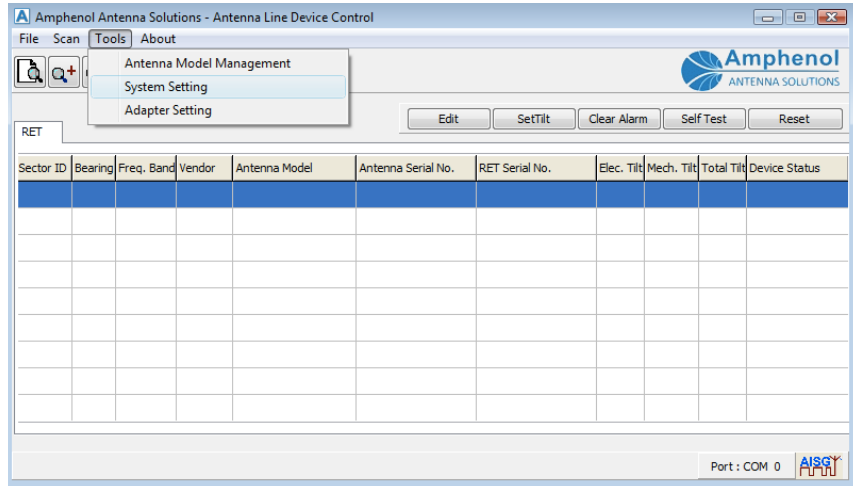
Amphenol Antenna Solutions - Antenna Line Device Control

File Scan Tools About

Antenna Model Management
System Setting
Adapter Setting

Amphenol
ANTENNA SOLUTIONS

RET

Edit SetTilt Clear Alarm Self Test Reset

| Sector ID | Bearing | Freq. Band | Vendor | Antenna Model | Antenna Serial No. | RET Serial No. | Elec. Tilt | Mech. Tilt | Total Tilt | Device Status |
|---|---|---|---|---|---|---|---|---|---|---|
| | | | | | | | | | | |

Port : COM 0

AISG